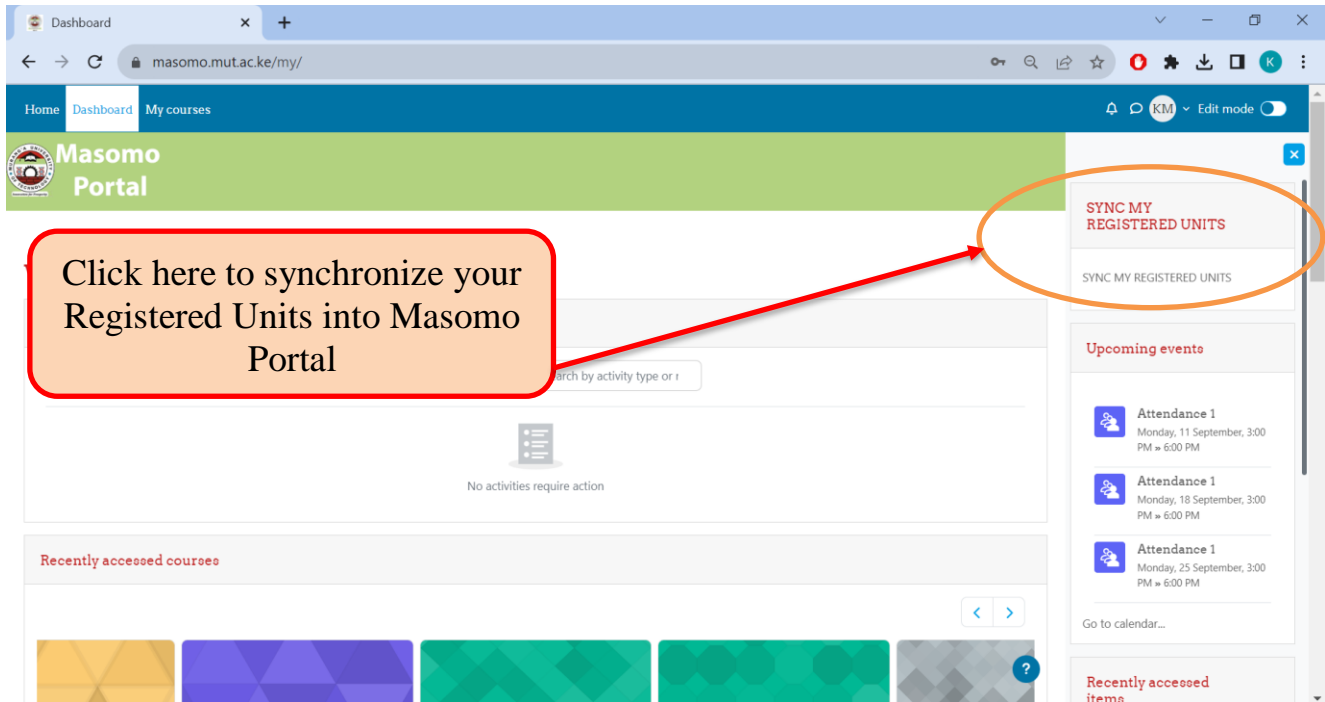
Dashboard

masomo.mut.ac.ke/my/

K

Home Dashboard My courses

KM Edit mode

Masomo Portal

Click here to synchronize your Registered Units into Masomo Portal

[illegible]arch by activity type or r

No activities require action

Recently accessed courses

SYNC MY REGISTERED UNITS

SYNC MY REGISTERED UNITS

Upcoming events

Attendance 1
Monday, 11 September, 3:00 PM » 6:00 PM

Attendance 1
Monday, 18 September, 3:00 PM » 6:00 PM

Attendance 1
Monday, 25 September, 3:00 PM » 6:00 PM

Go to calendar...

Recently accessed items

?